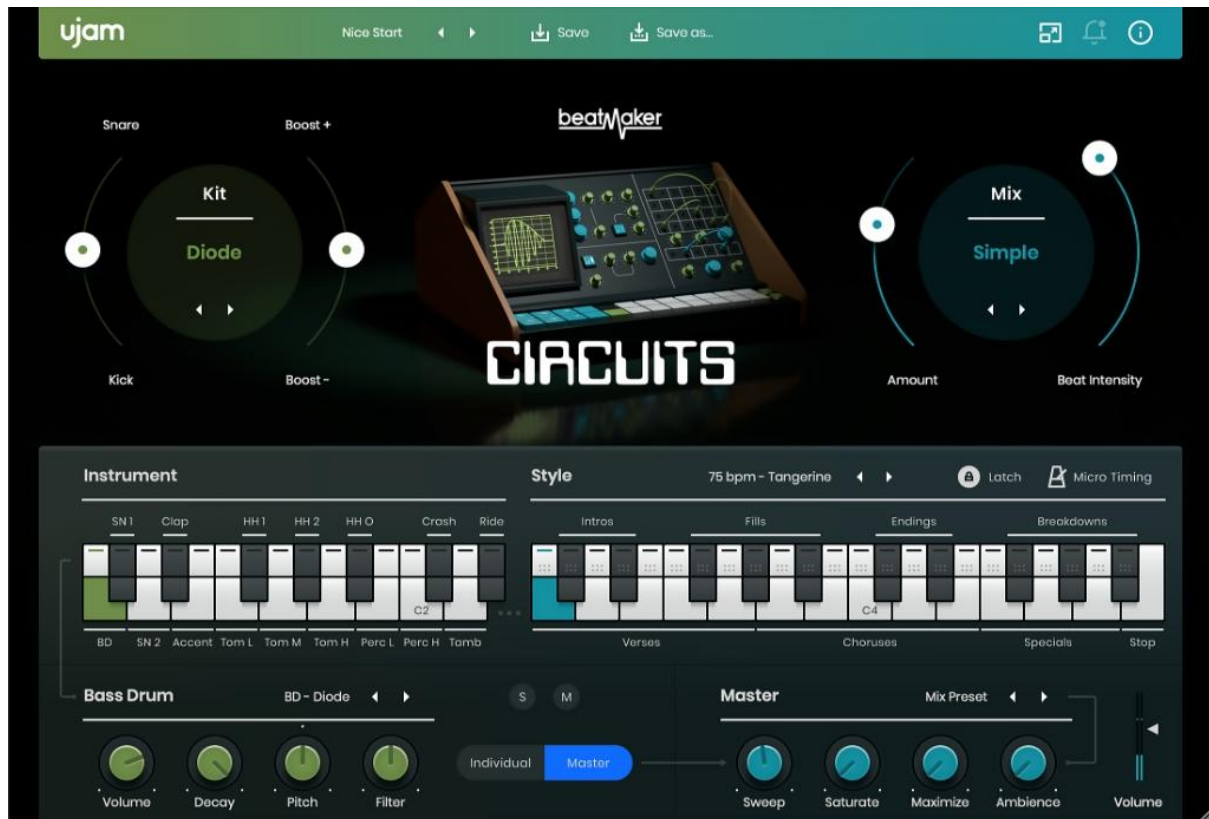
ujam
Nice Start
Save
Save as...

Snare
Boost +
Kit
Diode
Kick
Boost -

beatMaker
CIRCUITS

Mix
Simple
Amount
Beat Intensity

Instrument
SN 1
Clap
HH 1
HH 2
HH O
Crash
Ride
C2
BD
SN 2
Accent
Tom L
Tom M
Tom H
Perc L
Perc H
Tamb

Style
75 bpm - Tangerine
Latch
Micro Timing
Intros
Fills
Endings
Breakdowns
C4
Verses
Choruses
Specials
Stop

Bass Drum
BD - Diode
S
M
Volume
Decay
Pitch
Filter
Individual
Master

Master
Mix Preset
Sweep
Saturate
Maximize
Ambience
Volume